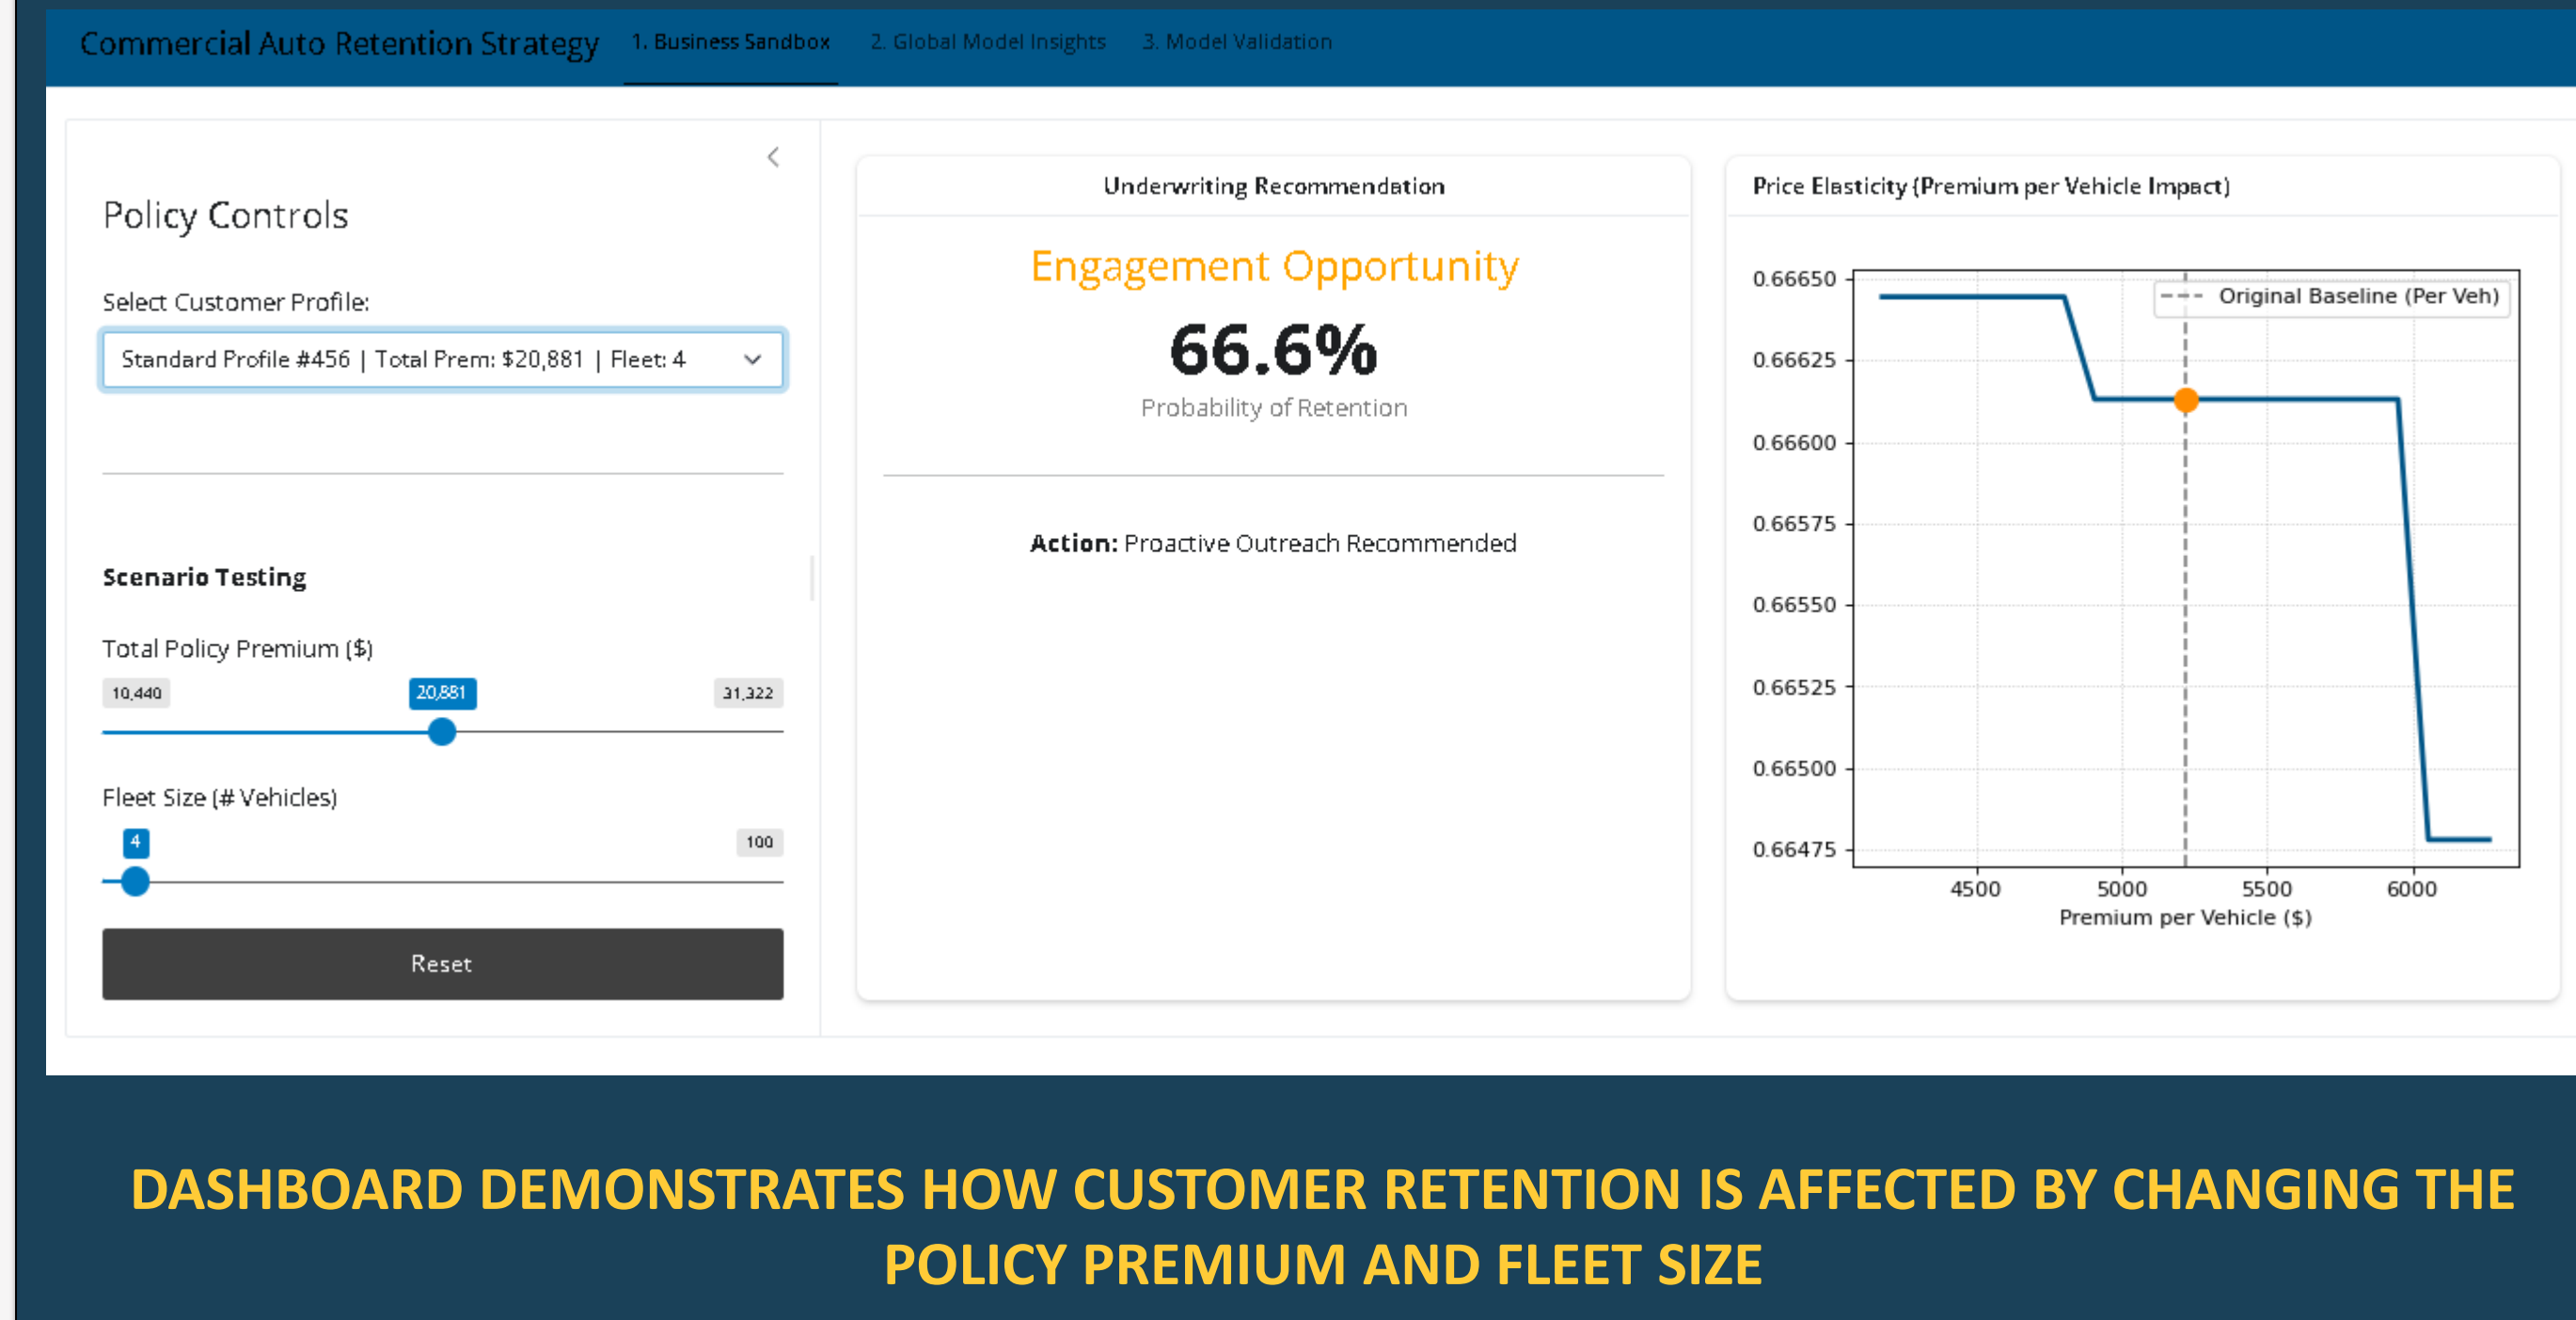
Commercial Auto Retention Strategy
1. Business Sandbox
2. Global Model Insights
3. Model Validation

Policy Controls

Select Customer Profile:

Standard Profile #456 | Total Prem: $20,881 | Fleet: 4

Scenario Testing

Total Policy Premium ($)

10,440
20,881
31,322

Fleet Size (# Vehicles)

4
100

Reset

Underwriting Recommendation

Engagement Opportunity

66.6%

Probability of Retention

**Action:** Proactive Outreach Recommended

Price Elasticity (Premium per Vehicle Impact)

Original Baseline (Per Veh)

0.66650
0.66625
0.66600
0.66575
0.66550
0.66525
0.66500
0.66475

4500
5000
5500
6000

Premium per Vehicle ($)

DASHBOARD DEMONSTRATES HOW CUSTOMER RETENTION IS AFFECTED BY CHANGING THE POLICY PREMIUM AND FLEET SIZE